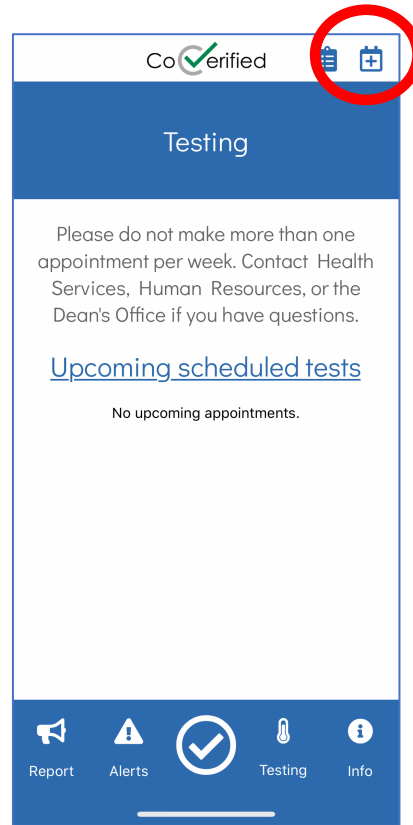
CoVerified

Testing

Please do not make more than one appointment per week. Contact Health Services, Human Resources, or the Dean's Office if you have questions.

Upcoming scheduled tests

No upcoming appointments.

Report Alerts Testing Info